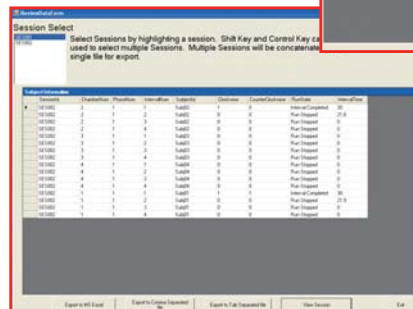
ReviewDataForm

Session Select

Select Sessions by highlighting a session. Shift Key and Control Key ca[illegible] used to select multiple Sessions. Multiple Sessions will be concatenate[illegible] single file for export.

Subject Information

| SessionId | ChamberNum | PhaseNum | IntervalNum | SubjectId | Clickcount | CounterClickcount | RunState | IntervalTime |
|---|---|---|---|---|---|---|---|---|
| 1613082 | 2 | 1 | 1 | Subj02 | 1 | 0 | Interval Completed | 30 |
| 1613082 | 2 | 1 | 2 | Subj02 | 0 | 0 | Run Stopped | 21.6 |
| 1613082 | 2 | 1 | 3 | Subj02 | 0 | 0 | Run Stopped | 0 |
| 1613082 | 2 | 1 | 4 | Subj02 | 0 | 0 | Run Stopped | 0 |
| 1613082 | 3 | 1 | 1 | Subj03 | 0 | 0 | Run Stopped | 0 |
| 1613082 | 3 | 1 | 2 | Subj03 | 0 | 0 | Run Stopped | 0 |
| 1613082 | 3 | 1 | 3 | Subj03 | 0 | 0 | Run Stopped | 0 |
| 1613082 | 3 | 1 | 4 | Subj03 | 0 | 0 | Run Stopped | 0 |
| 1613082 | 4 | 1 | 1 | Subj04 | 0 | 0 | Run Stopped | 0 |
| 1613082 | 4 | 1 | 2 | Subj04 | 0 | 0 | Run Stopped | 0 |
| 1613082 | 4 | 1 | 3 | Subj04 | 0 | 0 | Run Stopped | 0 |
| 1613082 | 4 | 1 | 4 | Subj04 | 0 | 0 | Run Stopped | 0 |
| 1613082 | 1 | 1 | 1 | Subj01 | 1 | 0 | Interval Completed | 30 |
| 1613082 | 1 | 1 | 2 | Subj01 | 0 | 0 | Run Stopped | 21.6 |
| 1613082 | 1 | 1 | 3 | Subj01 | 0 | 0 | Run Stopped | 0 |
| 1613082 | 1 | 1 | 4 | Subj01 | 0 | 0 | Run Stopped | 0 |

Export to MS Excel | Export to Comma Separated file | Export to Tab Separated file | View Session | Exit